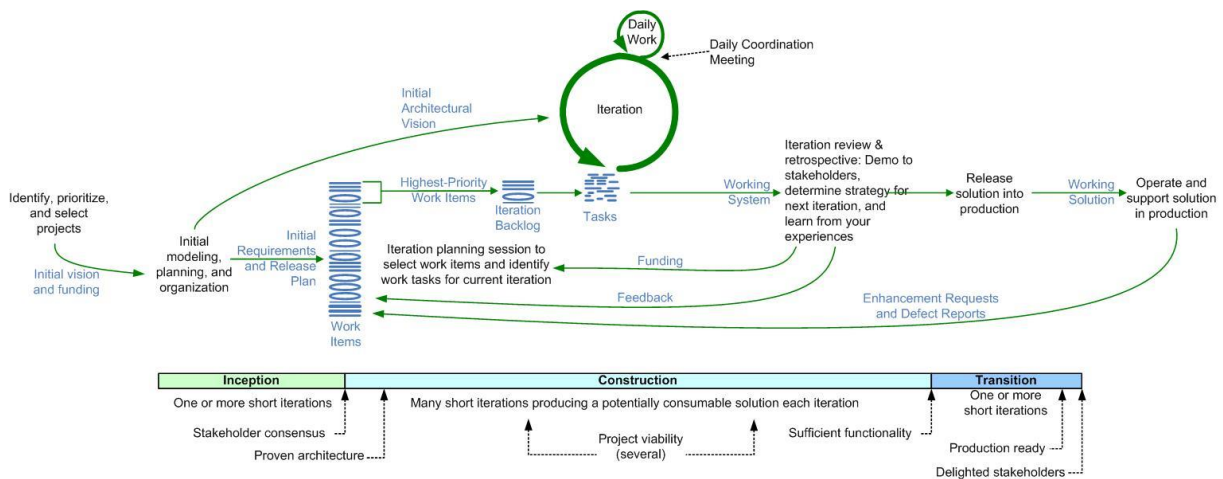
Daily Work

Daily Coordination Meeting

Initial Architectural Vision

Iteration

Identify, prioritize, and select projects

Initial vision and funding

Initial modeling, planning, and organization

Initial Requirements and Release Plan

Work Items

Highest-Priority Work Items

Iteration Backlog

Tasks

Working System

Iteration review & retrospective: Demo to stakeholders, determine strategy for next iteration, and learn from your experiences

Release solution into production

Working Solution

Operate and support solution in production

Iteration planning session to select work items and identify work tasks for current iteration

Funding

Feedback

Enhancement Requests and Defect Reports

| Inception | Construction | Transition |
|---|---|---|

One or more short iterations

Many short iterations producing a potentially consumable solution each iteration

One or more short iterations

Stakeholder consensus

Proven architecture

Project viability (several)

Sufficient functionality

Production ready

Delighted stakeholders